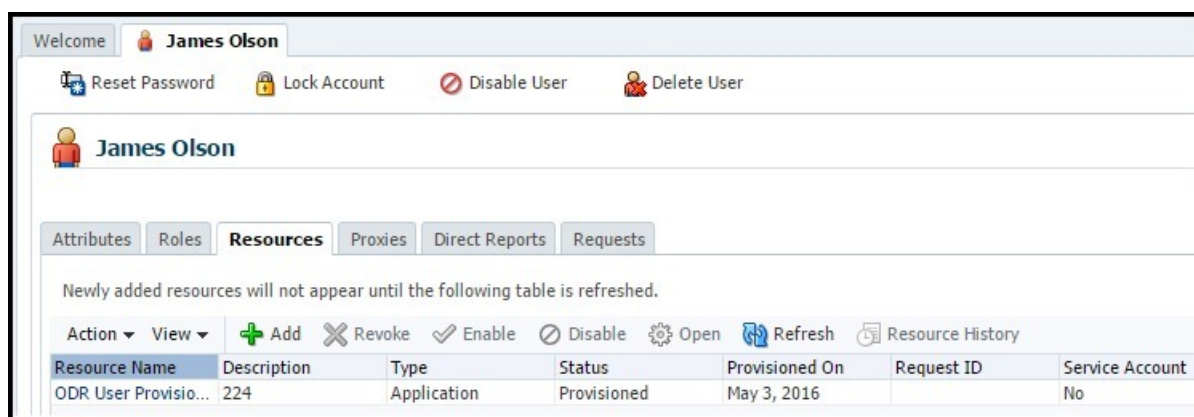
Welcome James Olson

Reset Password Lock Account Disable User Delete User

James Olson

Attributes Roles Resources Proxies Direct Reports Requests

Newly added resources will not appear until the following table is refreshed.

Action ▾ View ▾ Add Revoke Enable Disable Open Refresh Resource History

| Resource Name | Description | Type | Status | Provisioned On | Request ID | Service Account |
|---|---|---|---|---|---|---|
| ODR User Provisio... | 224 | Application | Provisioned | May 3, 2016 | | No |